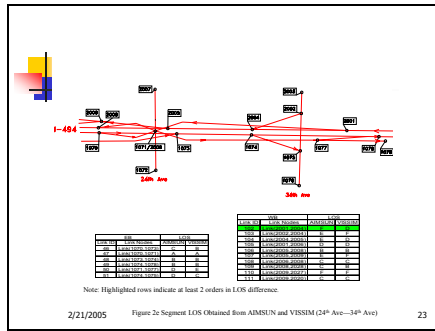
2007

2005

2006

2008

2009

I-494

1079

1071/2038

1072

2004

2003

2002

2001

1074

1075

1077

1078

1076

1073

24th Ave

34th Ave

| EB | | LOS | |
|---|---|---|---|
| Link ID | Link Nodes | AIMSUN | VISSIM |
| 46 | Link(1079,1071) | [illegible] | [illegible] |
| 47 | Link(1070,1071) | A | A |
| 48 | Link(1071,1072) | A | A |
| 49 | Link(1074,1075) | B | B |
| 50 | Link(1074,1077) | B | B |
| 51 | Link(1078,1076) | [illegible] | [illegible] |

| WB | | LOS | |
|---|---|---|---|
| Link ID | Link Nodes | AIMSUN | VISSIM |
| 100 | Link(2001,2002) | E | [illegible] |
| 101 | Link(2002,2004) | E | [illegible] |
| 104 | Link(2004,2005) | E | D |
| 105 | Link(2001,2006) | E | D |
| 106 | Link(2006,2007) | B | B |
| 108 | Link(2005,2009) | E | C |
| 109 | Link(2008,2009) | E | B |
| 110 | Link(2008,2010) | E | B |
| 110 | Link(2006,2007) | E | C |
| 111 | Link(2009,2020) | E | C |

Note: Highlighted rows indicate at least 2 orders in LOS difference.

2/21/2005

Figure 2e Segment LOS Obtained from AIMSUN and VISSIM (24th Ave—34th Ave)

23